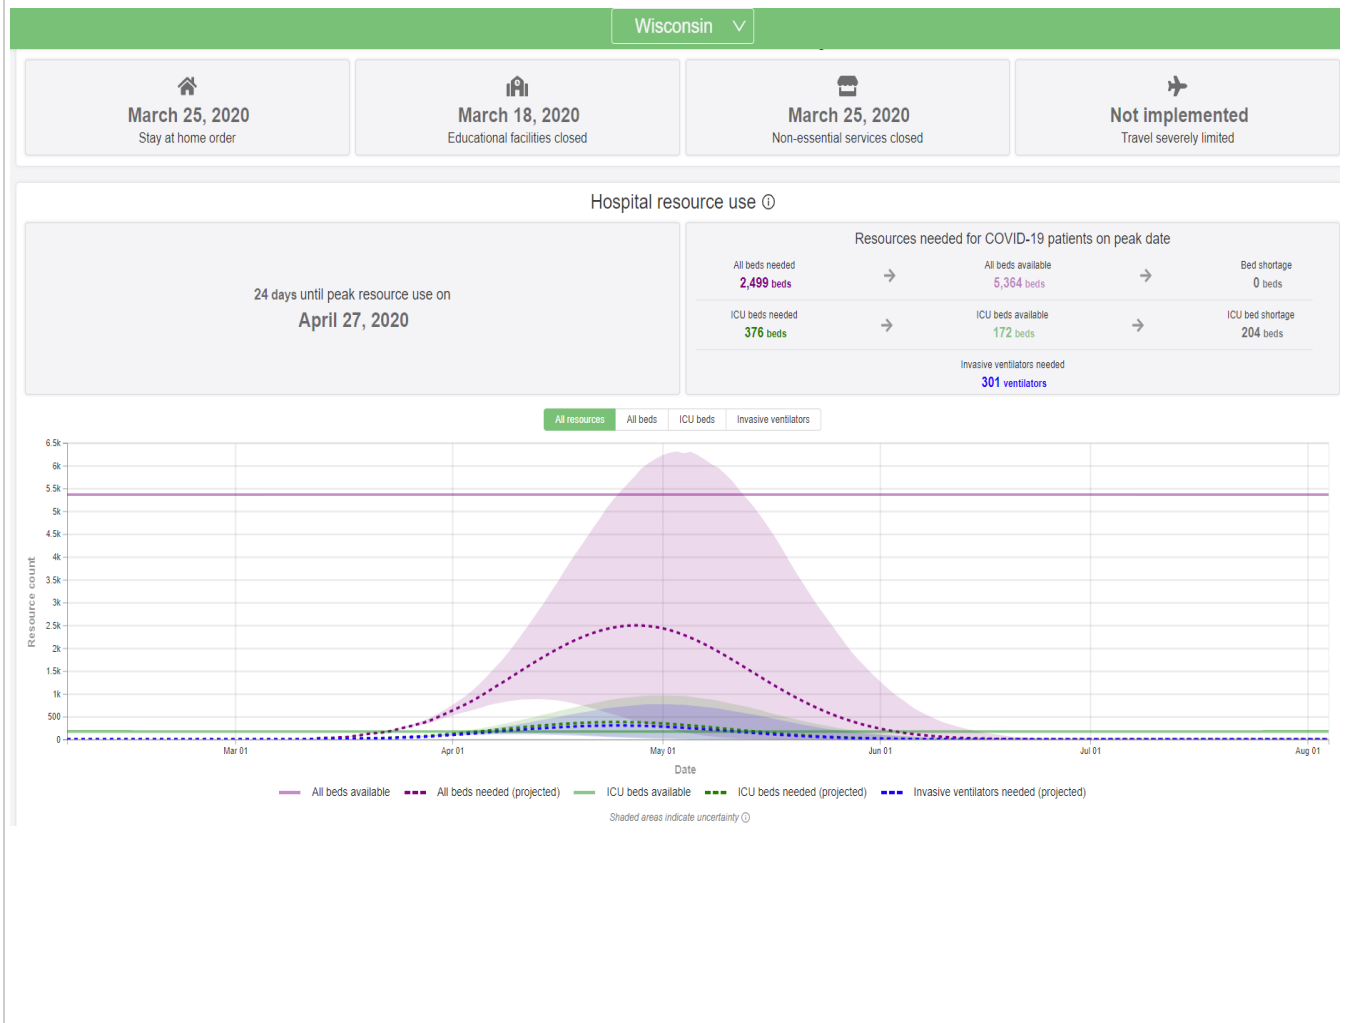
Wisconsin

March 25, 2020
Stay at home order

March 18, 2020
Educational facilities closed

March 25, 2020
Non-essential services closed

Not implemented
Travel severely limited

Hospital resource use ⓘ

24 days until peak resource use on
April 27, 2020

Resources needed for COVID-19 patients on peak date

All beds needed
2,499 beds

All beds available
5,364 beds

Bed shortage
0 beds

ICU beds needed
376 beds

ICU beds available
172 beds

ICU bed shortage
204 beds

Invasive ventilators needed
301 ventilators

All resources | All beds | ICU beds | Invasive ventilators

6.5k
6k
5.5k
5k
4.5k
4k
3.5k
3k
2.5k
2k
1.5k
1k
500
0

Resource count

Mar 01 Apr 01 May 01 Jun 01 Jul 01 Aug 01

Date

All beds available   All beds needed (projected)   ICU beds available   ICU beds needed (projected)   Invasive ventilators needed (projected)

Shaded areas indicate uncertainty ⓘ